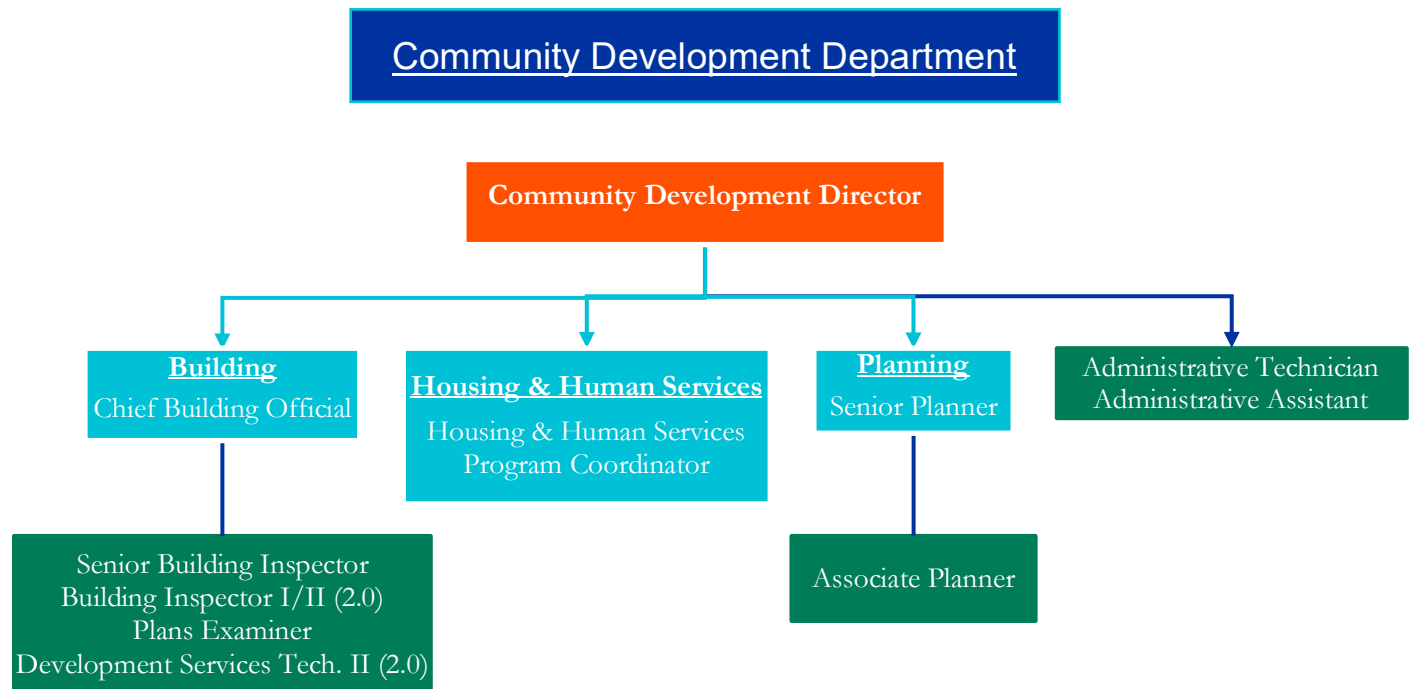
Community Development Department

Community Development Director

Building
Chief Building Official

Housing & Human Services
Housing & Human Services Program Coordinator

Planning
Senior Planner

Administrative Technician
Administrative Assistant

Senior Building Inspector
Building Inspector I/II (2.0)
Plans Examiner
Development Services Tech. II (2.0)

Associate Planner